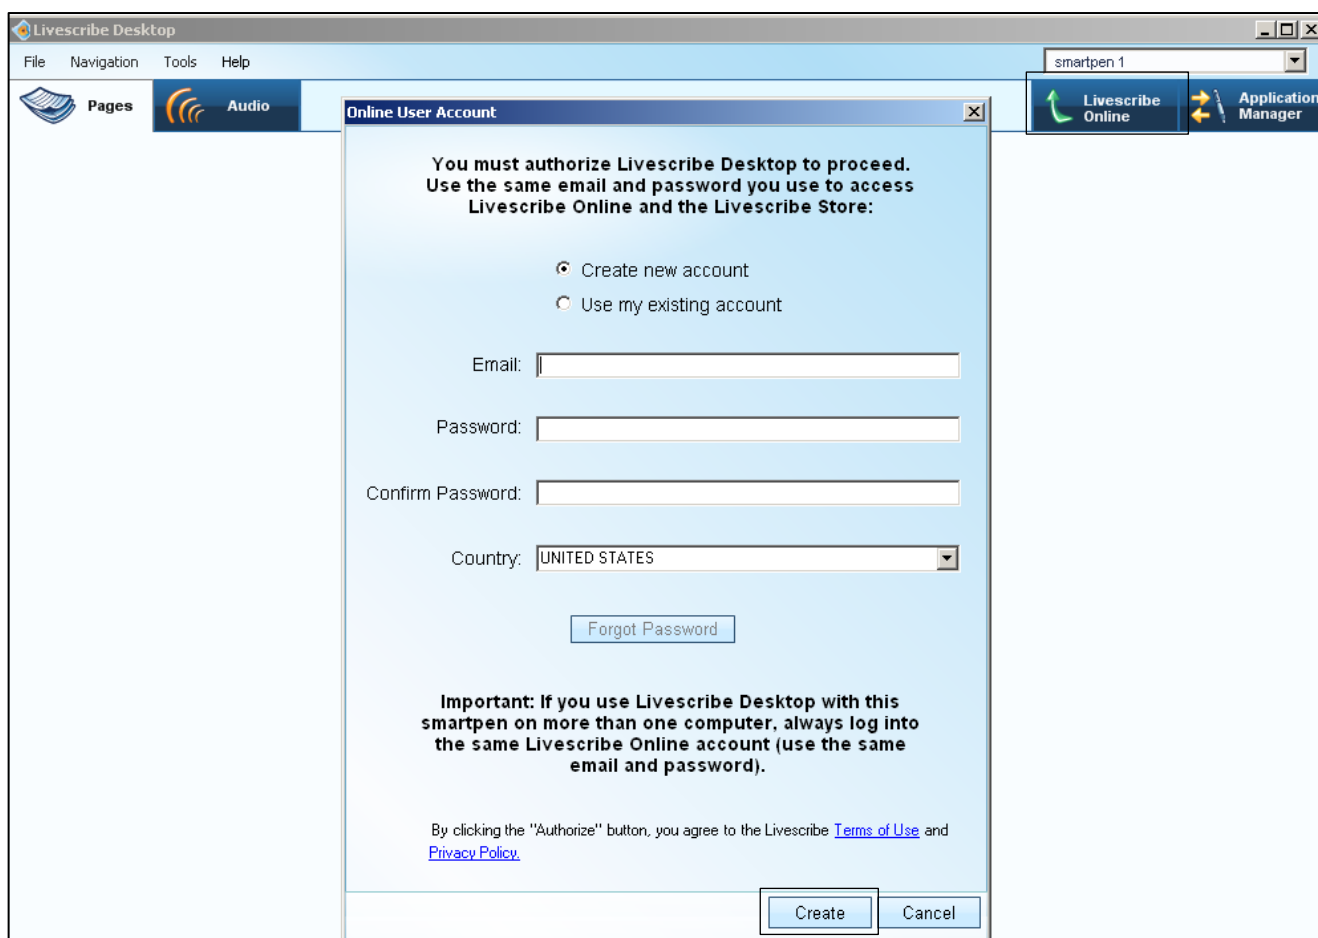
Livescribe Desktop

File Navigation Tools Help

smartpen 1

Pages Audio

Online User Account

Livescribe Online

Application Manager

You must authorize Livescribe Desktop to proceed. Use the same email and password you use to access Livescribe Online and the Livescribe Store:

Create new account

Use my existing account

Email:

Password:

Confirm Password:

Country: UNITED STATES

Forgot Password

Important: If you use Livescribe Desktop with this smartpen on more than one computer, always log into the same Livescribe Online account (use the same email and password).

By clicking the "Authorize" button, you agree to the Livescribe Terms of Use and Privacy Policy.

Create Cancel